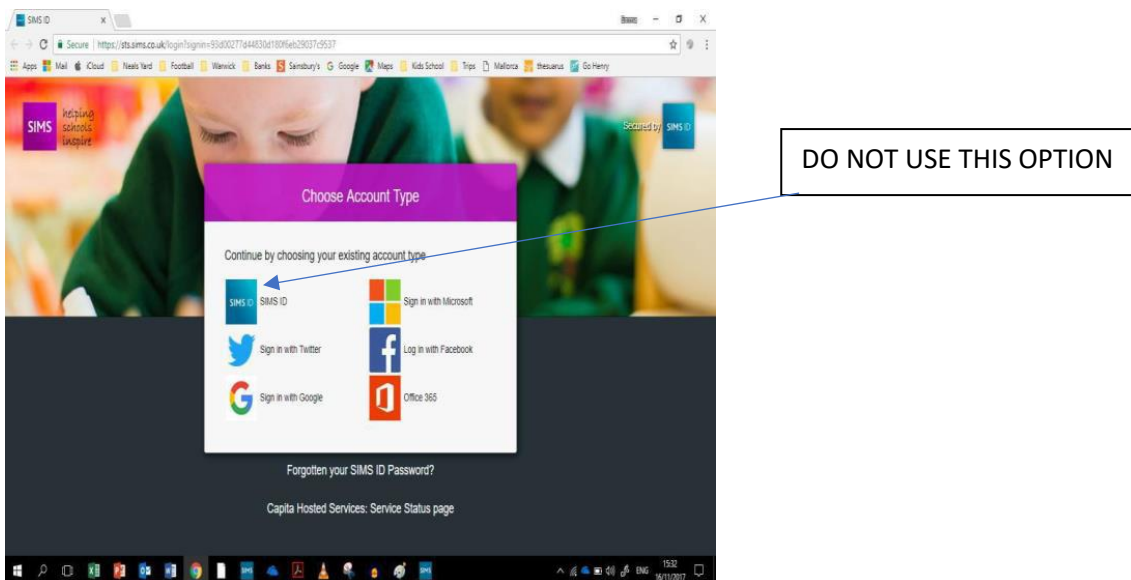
SIMS ID ×

Secure | https://sts.sims.co.uk/login?signin=93d00277d44830d180f6eb29037c9537

Apps Mail iCloud Neals Yard Football Warwick Banks Sainsbury's Google Maps Kids School Trips Mallorca thesaurus Go Henry

SIMS helping schools inspire

Secured by SIMS ID

DO NOT USE THIS OPTION

Choose Account Type

Continue by choosing your existing account type

SIMS ID SIMS ID

Sign in with Microsoft

Sign in with Twitter

Log in with Facebook

Sign in with Google

Office 365

Forgotten your SIMS ID Password?

Capita Hosted Services: Service Status page

ENG 15:32 16/11/2017